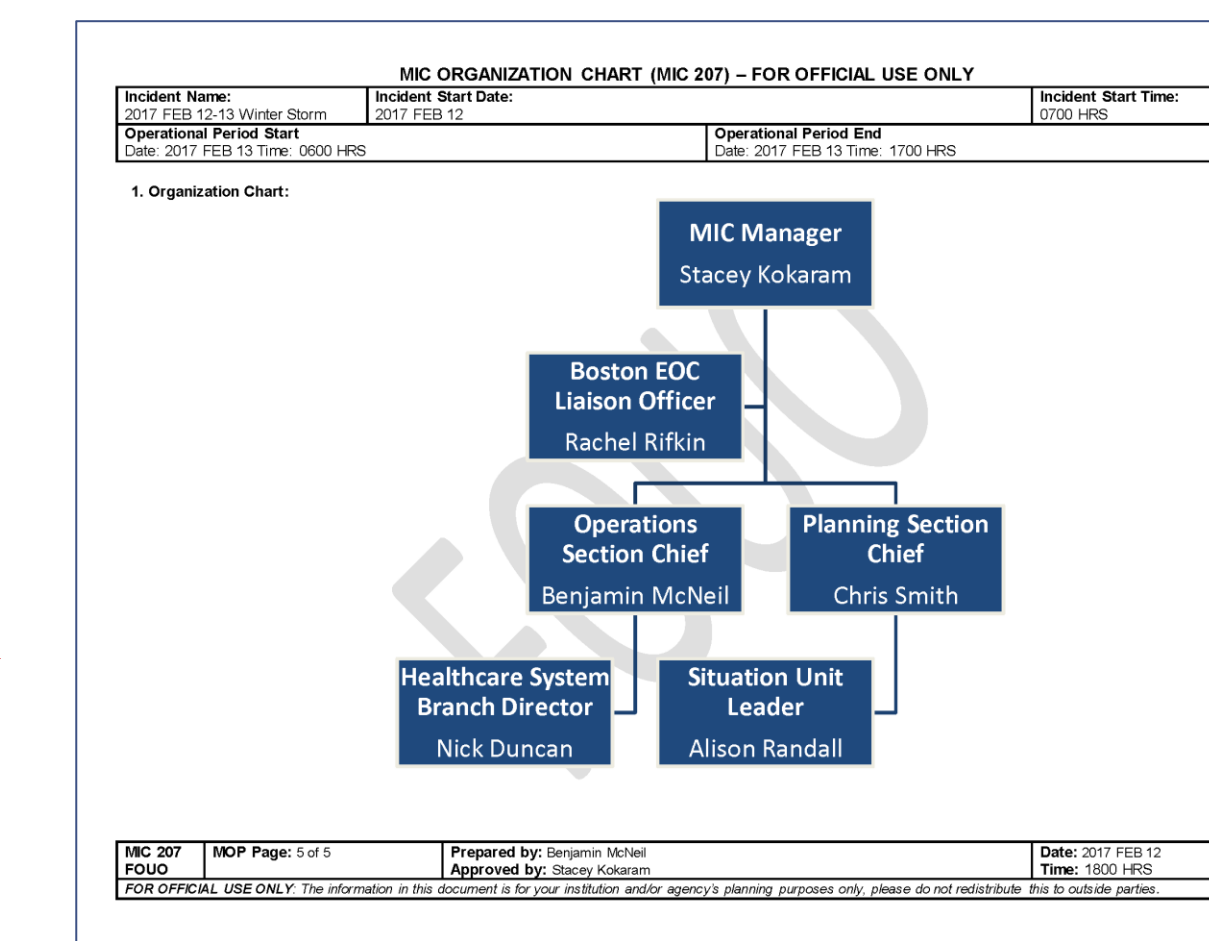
MIC ORGANIZATION CHART (MIC 207) – FOR OFFICIAL USE ONLY

| Incident Name: 2017 FEB 12-13 Winter Storm | Incident Start Date: 2017 FEB 12 | Incident Start Time: 0700 HRS |
|---|---|---|
| Operational Period Start Date: 2017 FEB 13 Time: 0600 HRS | Operational Period End Date: 2017 FEB 13 Time: 1700 HRS | |

1. Organization Chart:

MIC Manager
Stacey Kokaram

Boston EOC Liaison Officer
Rachel Rifkin

Operations Section Chief
Benjamin McNeil

Planning Section Chief
Chris Smith

Healthcare System Branch Director
Nick Duncan

Situation Unit Leader
Alison Randall

FOUO

| MIC 207 FOUO | MOP Page: 5 of 5 | Prepared by: Benjamin McNeil Approved by: Stacey Kokaram | Date: 2017 FEB 12 Time: 1800 HRS |
|---|---|---|---|

FOR OFFICIAL USE ONLY: The information in this document is for your institution and/or agency's planning purposes only, please do not redistribute this to outside parties.